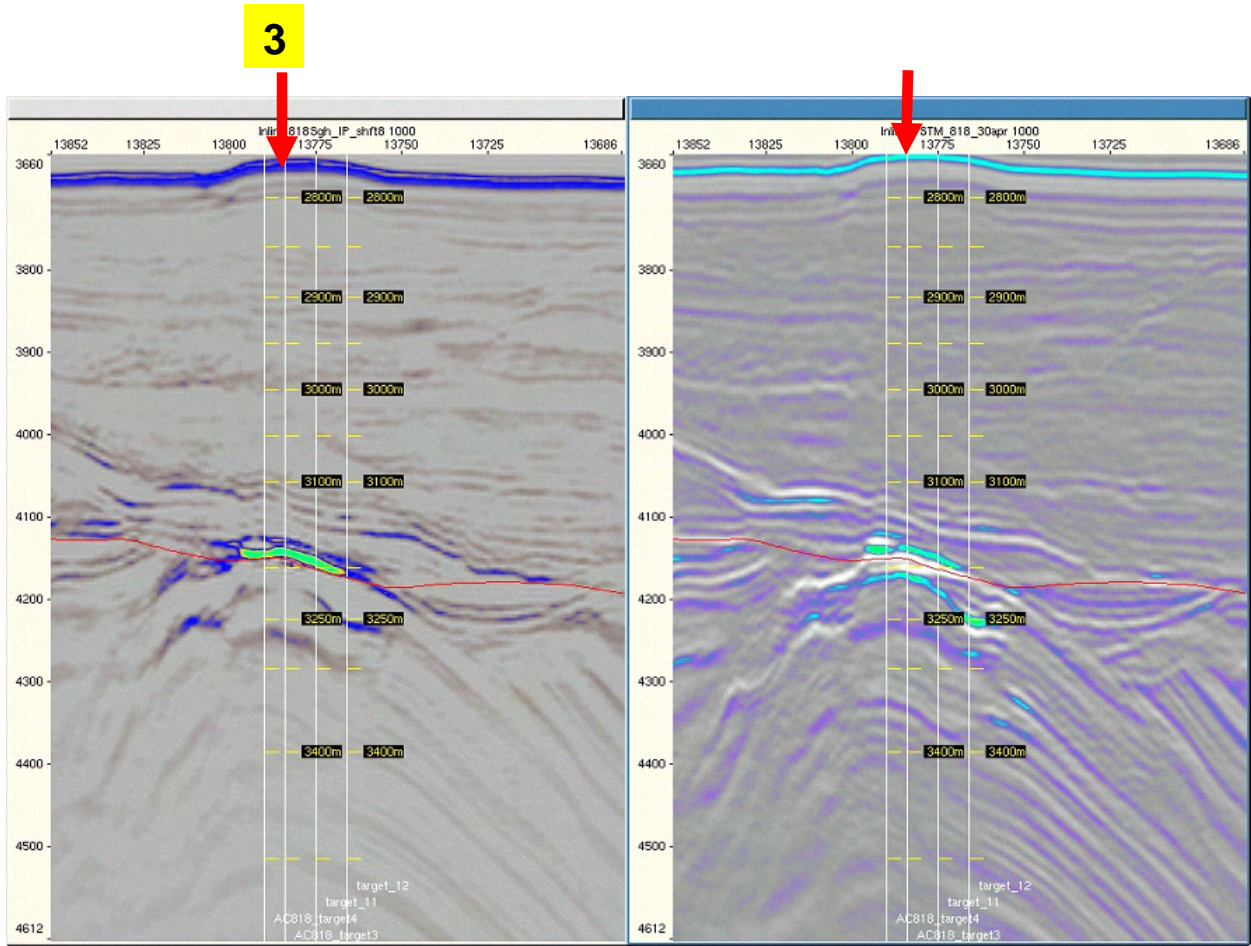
3

Inline 818Sgh_IP_shft8 1000

13852 13825 13800 13775 13750 13725 13686

3660
3800
3900
4000
4100
4200
4300
4400
4500
4612

2800m 2800m
2900m 2900m
3000m 3000m
3100m 3100m
3250m 3250m
3400m 3400m

target_12
target_11
AC818_target4
AC818_target3

Inline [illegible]STM_818_30apr 1000

13852 13825 13800 13775 13750 13725 13686

3660
3800
3900
4000
4100
4200
4300
4400
4500
4612

2800m 2800m
2900m 2900m
3000m 3000m
3100m 3100m
3250m 3250m
3400m 3400m

target_12
target_11
AC818_target4
AC818_target3